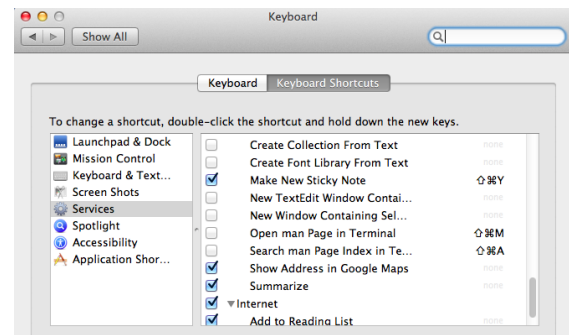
Keyboard

Show All

Keyboard Keyboard Shortcuts

To change a shortcut, double-click the shortcut and hold down the new keys.

Launchpad & Dock
Mission Control
Keyboard & Text...
Screen Shots
Services
Spotlight
Accessibility
Application Shor...

| | | |
|---|---|---|
| | Create Collection From Text | none |
| | Create Font Library From Text | none |
| | Make New Sticky Note | ⇧⌘Y |
| | New TextEdit Window Contai... | none |
| | New Window Containing Sel... | none |
| | Open man Page in Terminal | ⇧⌘M |
| | Search man Page Index in Te... | ⇧⌘A |
| | Show Address in Google Maps | none |
| | Summarize | none |
| | ▼Internet | |
| | Add to Reading List | none |